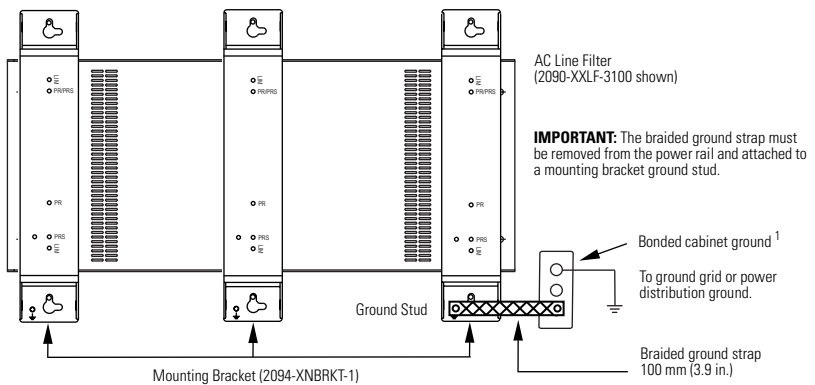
AC Line Filter (2090-XXLF-3100 shown)

IMPORTANT: The braided ground strap must be removed from the power rail and attached to a mounting bracket ground stud.

PR/PRS

PR

PRS

PR/PRS

PR

PRS

PR/PRS

PR

PRS

Bonded cabinet ground $^1$

To ground grid or power distribution ground.

Ground Stud

Braided ground strap 100 mm (3.9 in.)

Mounting Bracket (2094-XNBRKT-1)